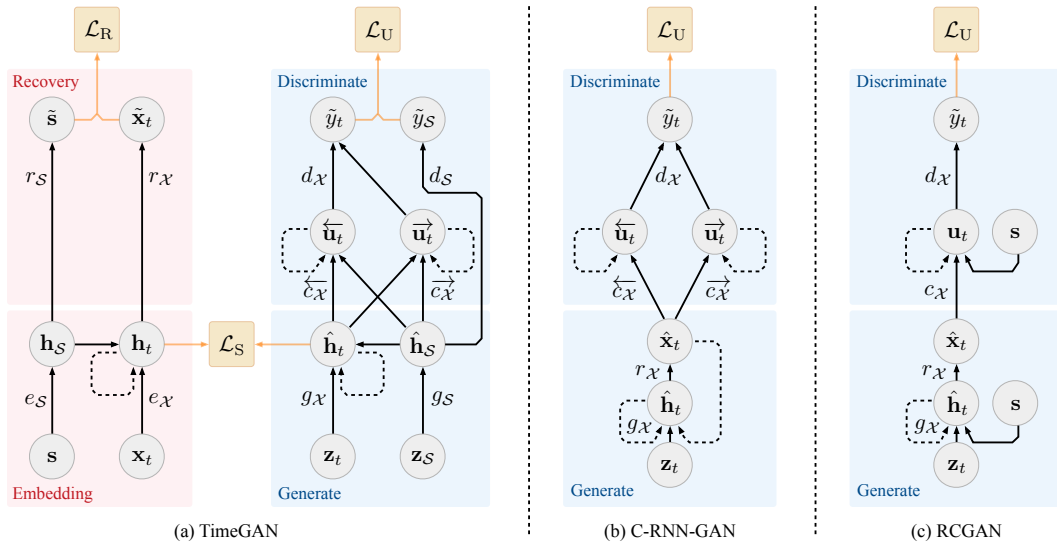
$\mathcal{L}_{\mathrm{R}}$

Recovery

$\tilde{\mathbf{s}}$ $\tilde{\mathbf{x}}_t$

$r_{\mathcal{S}}$ $r_{\mathcal{X}}$

$\mathbf{h}_{\mathcal{S}}$ $\mathbf{h}_t$

$e_{\mathcal{S}}$ $e_{\mathcal{X}}$

$\mathbf{s}$ $\mathbf{x}_t$

Embedding

$\mathcal{L}_{\mathrm{S}}$

$\mathcal{L}_{\mathrm{U}}$

Discriminate

$\tilde{y}_t$ $\tilde{y}_{\mathcal{S}}$

$d_{\mathcal{X}}$ $d_{\mathcal{S}}$

$\overleftarrow{\mathbf{u}_t}$ $\overrightarrow{\mathbf{u}_t}$

$\overleftarrow{c_{\mathcal{X}}}$ $\overrightarrow{c_{\mathcal{X}}}$

$\hat{\mathbf{h}}_t$ $\hat{\mathbf{h}}_{\mathcal{S}}$

$g_{\mathcal{X}}$ $g_{\mathcal{S}}$

$\mathbf{z}_t$ $\mathbf{z}_{\mathcal{S}}$

Generate

(a) TimeGAN

$\mathcal{L}_{\mathrm{U}}$

Discriminate

$\tilde{y}_t$

$d_{\mathcal{X}}$

$\overleftarrow{\mathbf{u}_t}$ $\overrightarrow{\mathbf{u}_t}$

$\overleftarrow{c_{\mathcal{X}}}$ $\overrightarrow{c_{\mathcal{X}}}$

$\hat{\mathbf{x}}_t$

$r_{\mathcal{X}}$

$\hat{\mathbf{h}}_t$

$g_{\mathcal{X}}$

$\mathbf{z}_t$

Generate

(b) C-RNN-GAN

$\mathcal{L}_{\mathrm{U}}$

Discriminate

$\tilde{y}_t$

$d_{\mathcal{X}}$

$\mathbf{u}_t$ $\mathbf{s}$

$c_{\mathcal{X}}$

$\hat{\mathbf{x}}_t$

$r_{\mathcal{X}}$

$\hat{\mathbf{h}}_t$ $\mathbf{s}$

$g_{\mathcal{X}}$

$\mathbf{z}_t$

Generate

(c) RCGAN